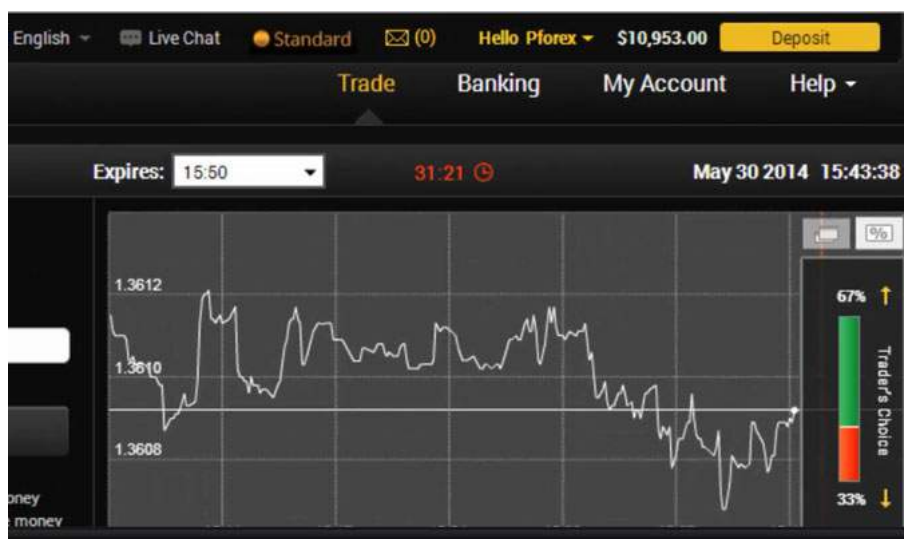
English Live Chat Standard (0) Hello Pforex $10,953.00 Deposit

Trade Banking My Account Help

Expires: 15:50 31:21 May 30 2014 15:43:38

%

1.3612

1.3610

1.3608

67%

Trader's Choice

33%

oney
money